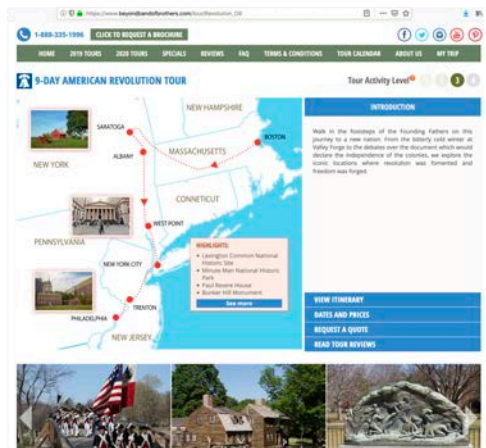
https://www.beyondbandofbrothers.com/tour/Revolution_08

1-888-335-1996 CLICK TO REQUEST A BROCHURE

HOME 2019 TOURS 2020 TOURS SPECIALS REVIEWS FAQ TERMS & CONDITIONS TOUR CALENDAR ABOUT US MY TRIP

9-DAY AMERICAN REVOLUTION TOUR

Tour Activity Level 3

NEW HAMPSHIRE
SARATOGA
BOSTON
MASSACHUSETTS
ALBANY
NEW YORK
CONNETICUT
WEST POINT
PENNSYLVANIA
NEW YORK CITY
TRENTON
PHILADELPHIA
NEW JERSEY

HIGHLIGHTS:
• Lexington Common National Historic Site
• Minute Man National Historic Park
• Paul Revere House
• Bunker Hill Monument
See more

INTRODUCTION

Walk in the footsteps of the Founding Fathers on this journey to a new nation. From the bitterly cold winter at Valley Forge to the debates over the document which would declare the independence of the colonies, we explore the iconic locations where revolution was fomented and freedom was forged.

VIEW ITINERARY
DATES AND PRICES
REQUEST A QUOTE
READ TOUR REVIEWS